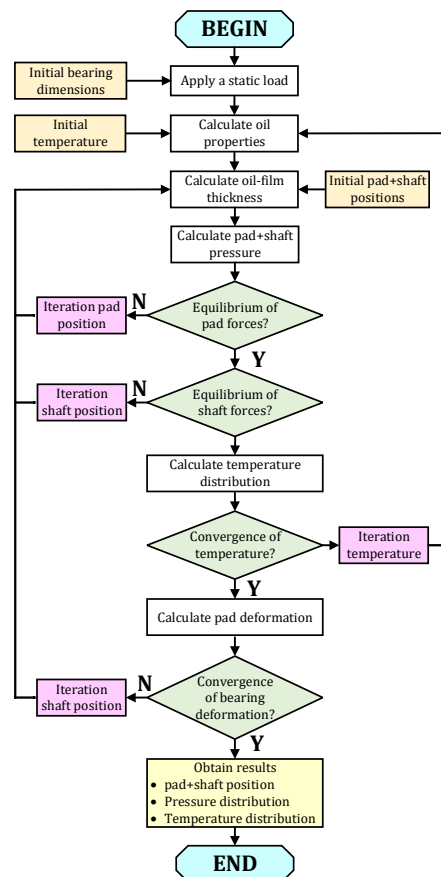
BEGIN

Initial bearing dimensions

Apply a static load

Initial temperature

Calculate oil properties

Calculate oil-film thickness

Initial pad+shaft positions

Calculate pad+shaft pressure

Iteration pad position

N

Equilibrium of pad forces?

Y

Iteration shaft position

N

Equilibrium of shaft forces?

Calculate temperature distribution

Convergence of temperature?

Iteration temperature

Y

Calculate pad deformation

Iteration shaft position

N

Convergence of bearing deformation?

Y

Obtain results
• pad+shaft position
• Pressure distribution
• Temperature distribution

END